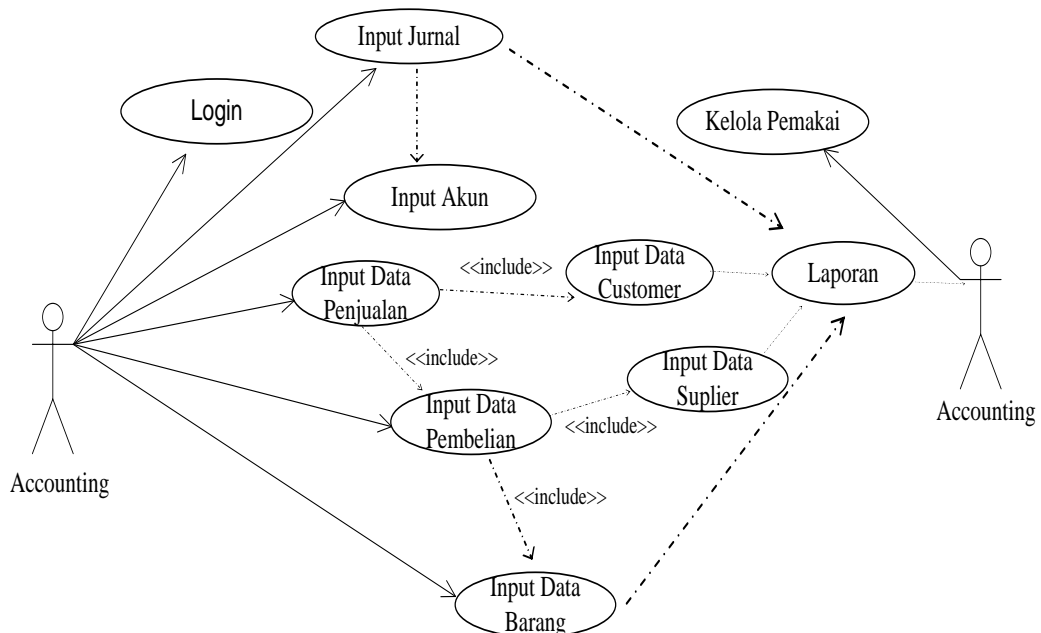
Input Jurnal

Login

Kelola Pemakai

Input Akun

Input Data Penjualan

<<include>>

Input Data Customer

Laporan

<<include>>

Input Data Suplier

Input Data Pembelian

<<include>>

<<include>>

Input Data Barang

Accounting

Accounting